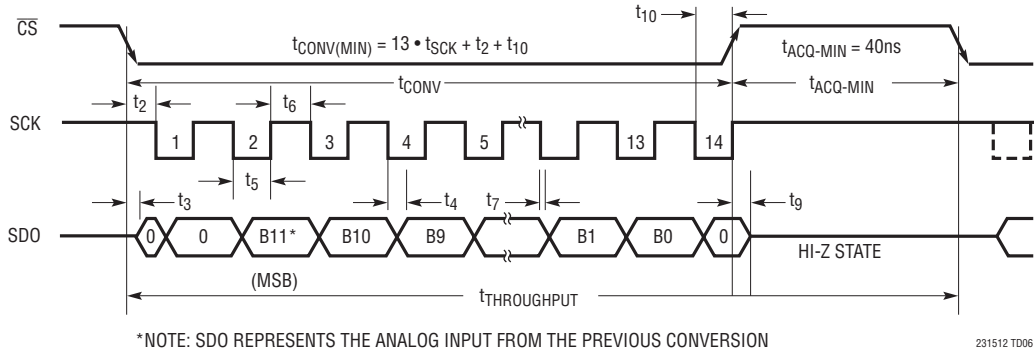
$\overline{CS}$

$t_{10}$

$t_{CONV(MIN)} = 13 \bullet t_{SCK} + t_2 + t_{10}$

$t_{ACQ\text{-}MIN} = 40ns$

$t_{CONV}$

$t_{ACQ\text{-}MIN}$

$t_2$

$t_6$

SCK

1 2 3 4 5 13 14

$t_5$

$t_3$

$t_4$

$t_7$

$t_9$

SDO

0 0 B11* B10 B9 B1 B0 0

HI-Z STATE

(MSB)

$t_{THROUGHPUT}$

*NOTE: SDO REPRESENTS THE ANALOG INPUT FROM THE PREVIOUS CONVERSION

231512 TD06